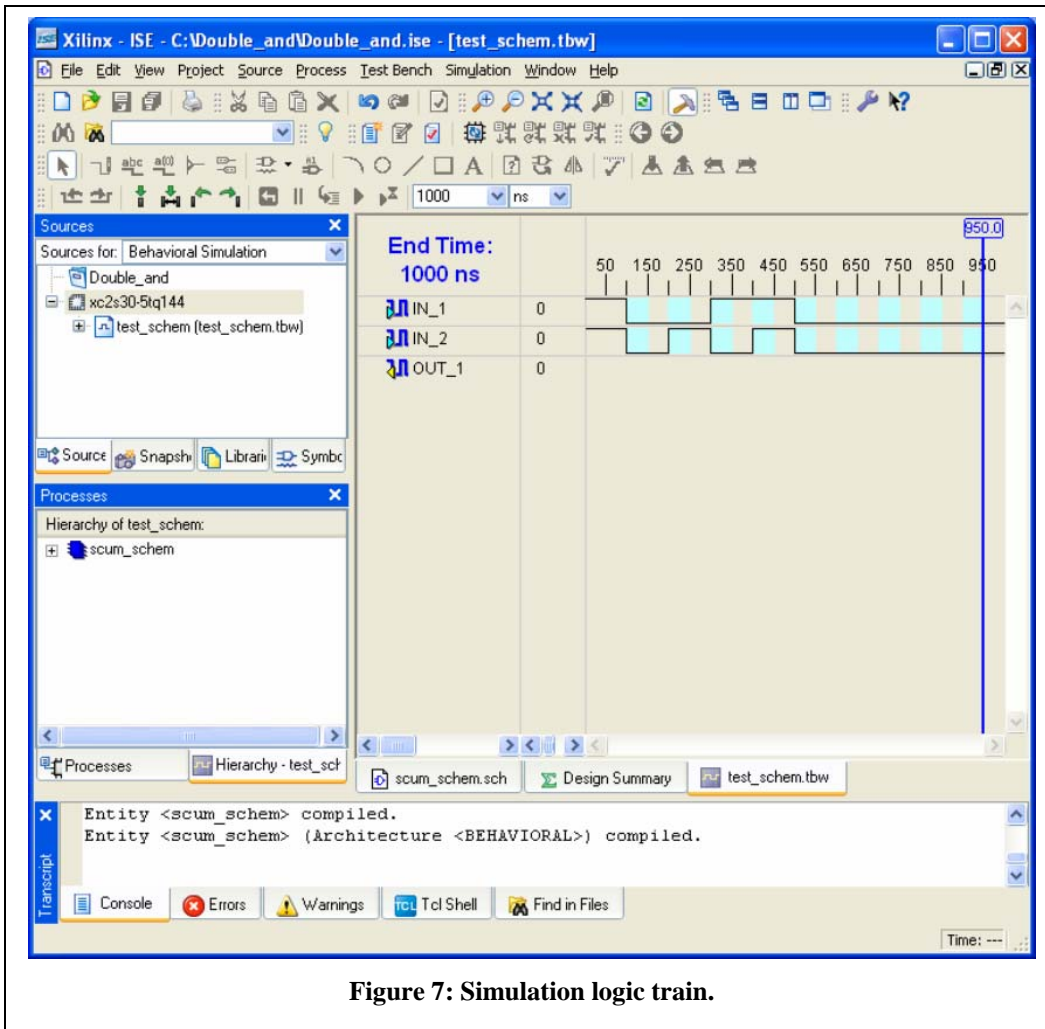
Xilinx - ISE - C:\Double_and\Double_and.ise - [test_schem.tbw]

File Edit View Project Source Process Test Bench Simulation Window Help

1000 ns

Sources

Sources for: Behavioral Simulation

Double_and

xc2s30-5tq144

test_schem (test_schem.tbw)

Source Snapsh Librari Symbc

Processes

Hierarchy of test_schem:

scum_schem

Processes Hierarchy - test_sch

End Time: 1000 ns

850.0

50 150 250 350 450 550 650 750 850 950

IN_1 0

IN_2 0

OUT_1 0

scum_schem.sch Design Summary test_schem.tbw

Entity <scum_schem> compiled.
Entity <scum_schem> (Architecture <BEHAVIORAL>) compiled.

Transcript

Console Errors Warnings Tcl Shell Find in Files

Time: ---

**Figure 7: Simulation logic train.**